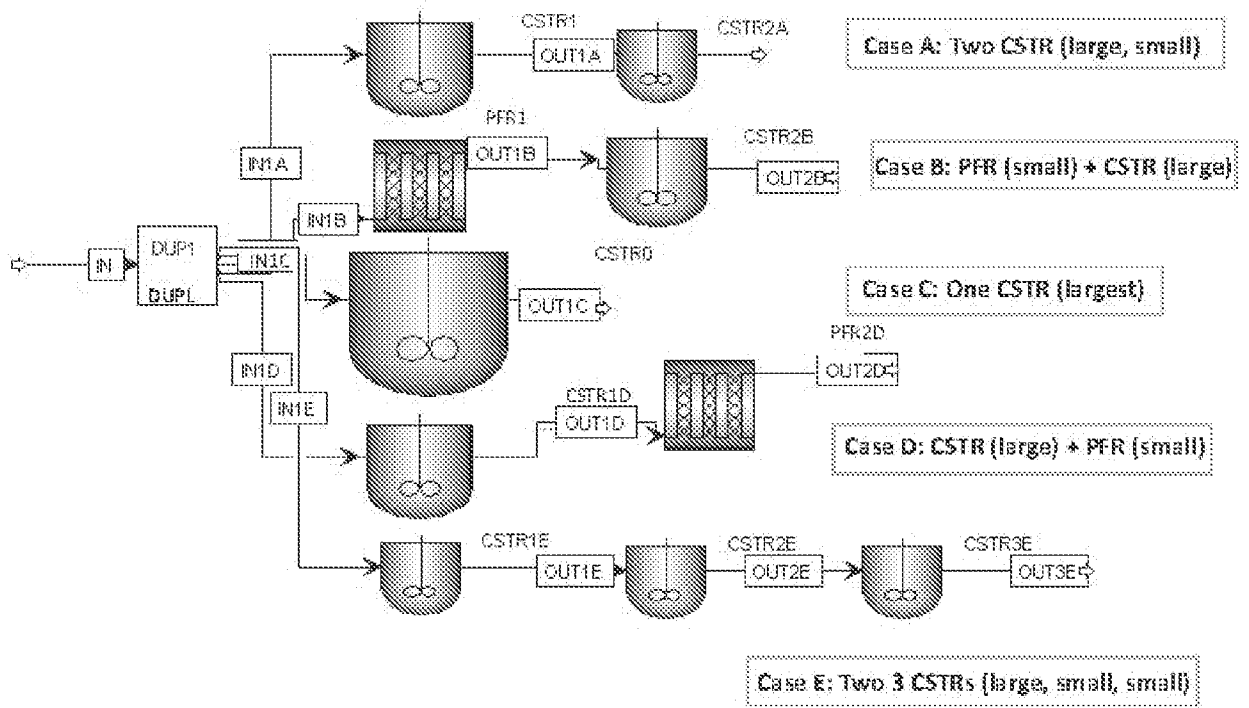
CSTR1
OUT1A
CSTR2A
Case A: Two CSTR (large, small)
IN1A
PFR1
OUT1B
CSTR2B
OUT2B
Case B: PFR (small) + CSTR (large)
IN1B
IN
DUP1
DUPL
IN1C
CSTR0
OUT1C
Case C: One CSTR (largest)
IN1D
IN1E
CSTR1D
OUT1D
PFR2D
OUT2D
Case D: CSTR (large) + PFR (small)
CSTR1E
OUT1E
CSTR2E
OUT2E
CSTR3E
OUT3E
Case E: Two 3 CSTRs (large, small, small)